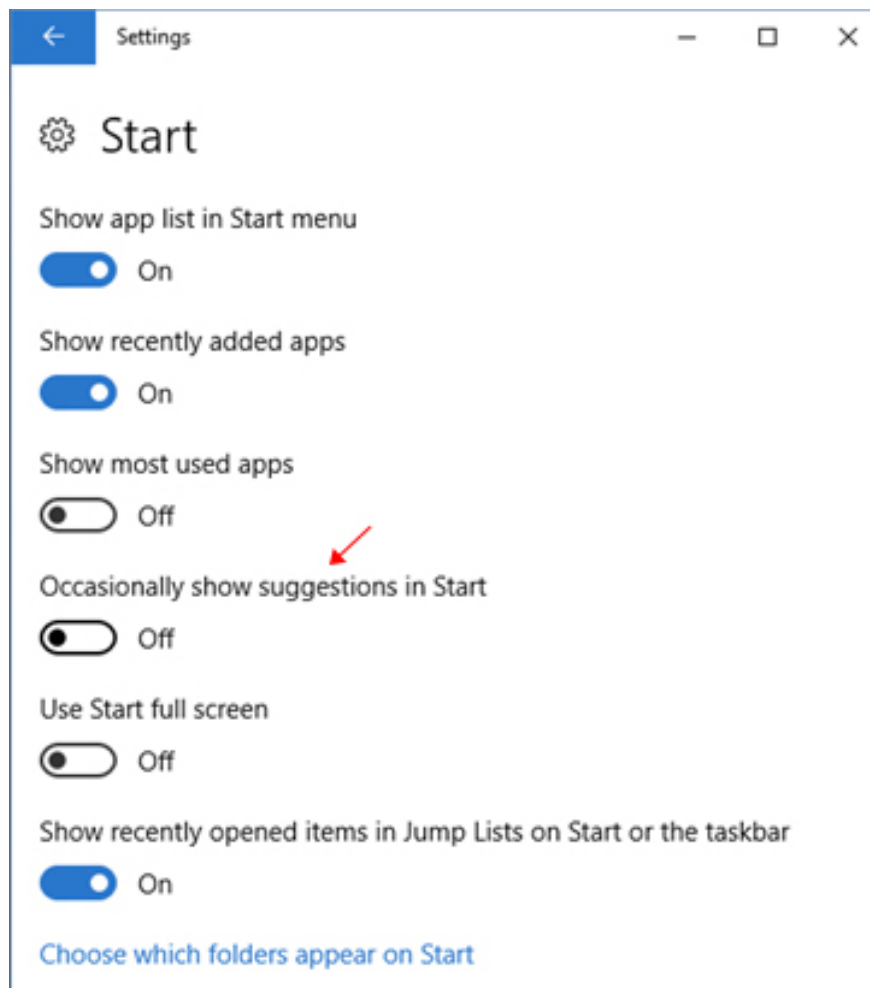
Settings

Start

Show app list in Start menu

On

Show recently added apps

On

Show most used apps

Off

Occasionally show suggestions in Start

Off

Use Start full screen

Off

Show recently opened items in Jump Lists on Start or the taskbar

On

Choose which folders appear on Start